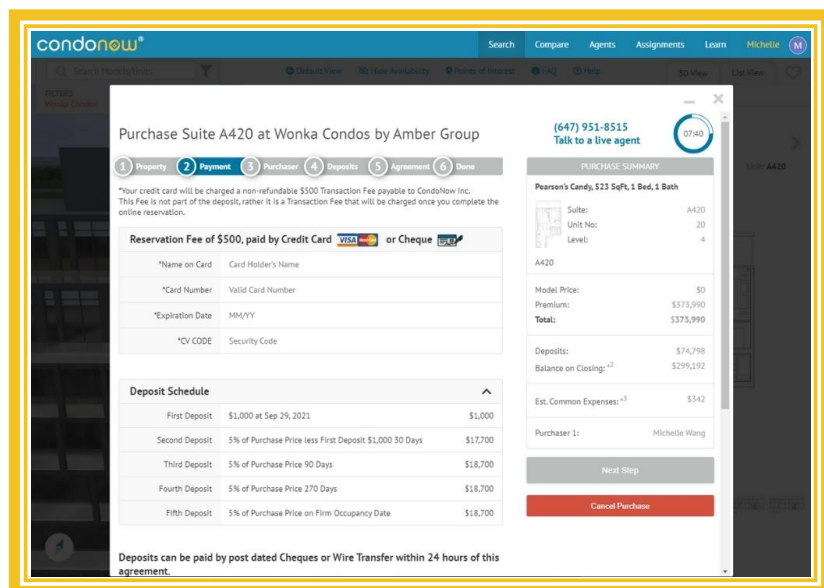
condonow®

Search Compare Agents Assignments Learn Michelle M

Search Projects/Suites

Default View Hide Availability Points of Interest FAQ Help 3D View List View

FILTERS
Wonka Condos

Suite: A420

Purchase Suite A420 at Wonka Condos by Amber Group

(647) 951-8515
Talk to a live agent

07:40

1 Property 2 Payment 3 Purchaser 4 Deposits 5 Agreement 6 Done

*Your credit card will be charged a non-refundable $500 Transaction Fee payable to CondoNow Inc. This Fee is not part of the deposit, rather it is a Transaction Fee that will be charged once you complete the online reservation.

Reservation Fee of $500, paid by Credit Card VISA or Cheque

| | |
|---|---|
| *Name on Card | Card Holder's Name |
| *Card Number | Valid Card Number |
| *Expiration Date | MM/YY |
| *CV CODE | Security Code |

Deposit Schedule

| | | |
|---|---|---|
| First Deposit | $1,000 at Sep 29, 2021 | $1,000 |
| Second Deposit | 5% of Purchase Price less First Deposit $1,000 30 Days | $17,700 |
| Third Deposit | 5% of Purchase Price 90 Days | $18,700 |
| Fourth Deposit | 5% of Purchase Price 270 Days | $18,700 |
| Fifth Deposit | 5% of Purchase Price on Firm Occupancy Date | $18,700 |

Deposits can be paid by post dated Cheques or Wire Transfer within 24 hours of this agreement.

PURCHASE SUMMARY

Pearson's Candy, 523 SqFt, 1 Bed, 1 Bath

Suite: A420
Unit No: 20
Level: 4

A420

Model Price: $0
Premium: $373,990
Total: $373,990

Deposits: $74,798
Balance on Closing: *2 $299,192

Est. Common Expenses: *3 $342

Purchaser 1: Michelle Wang

Next Step

Cancel Purchase